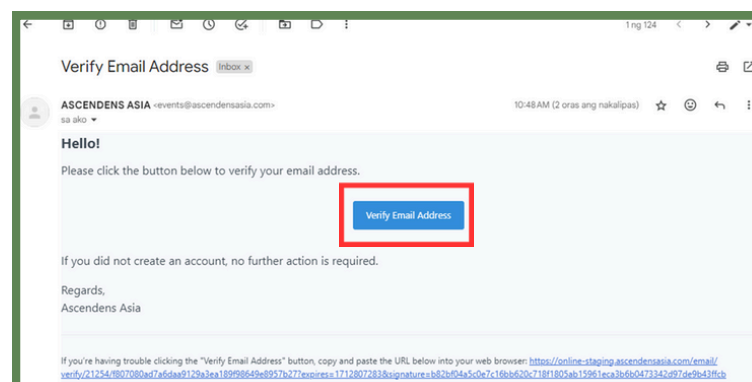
1 ng 124

Verify Email Address Inbox ×

ASCENDENS ASIA <events@ascendensasia.com>
sa ako

10:48 AM (2 oras ang nakalipas)

Hello!

Please click the button below to verify your email address.

Verify Email Address

If you did not create an account, no further action is required.

Regards,
Ascendens Asia

If you're having trouble clicking the "Verify Email Address" button, copy and paste the URL below into your web browser: https://online-staging.ascendensasia.com/email/verify/21254/f807080ad7a6daa9129a3ea189f98649e8957b27?expires=1712807283&signature=b82bf04a5c0e7c16bb620c718f1805ab15961eca3b6b0473342d97de9b43ffcb